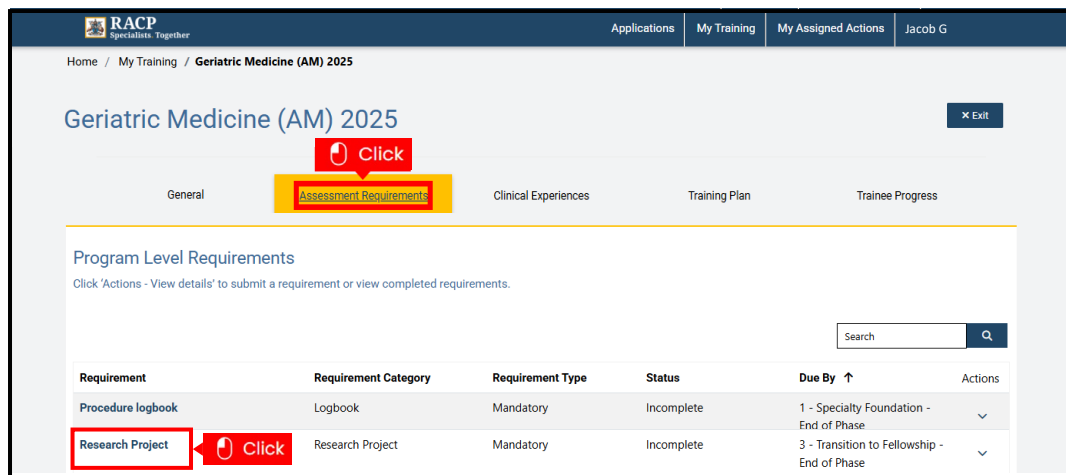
RACP
Specialists. Together

Applications | My Training | My Assigned Actions | Jacob G

Home / My Training / Geriatric Medicine (AM) 2025

Geriatric Medicine (AM) 2025

× Exit

Click

General | Assessment Requirements | Clinical Experiences | Training Plan | Trainee Progress

Program Level Requirements

Click 'Actions - View details' to submit a requirement or view completed requirements.

Search

| Requirement | Requirement Category | Requirement Type | Status | Due By ↑ | Actions |
|---|---|---|---|---|---|
| Procedure logbook | Logbook | Mandatory | Incomplete | 1 - Specialty Foundation - End of Phase | ⌄ |
| Research Project | Research Project | Mandatory | Incomplete | 3 - Transition to Fellowship - End of Phase | ⌄ |

Click